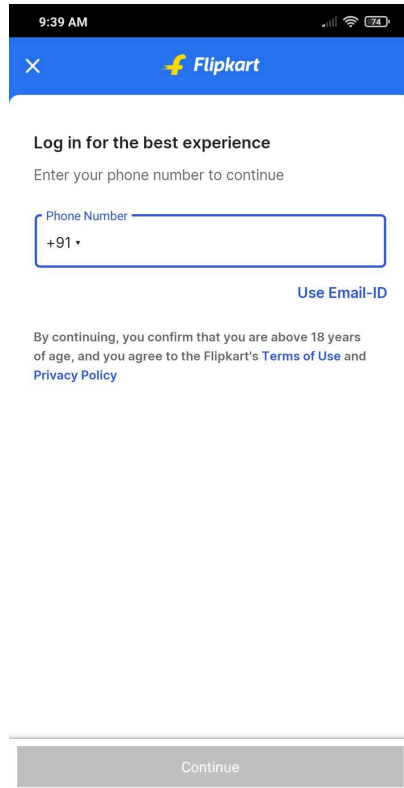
9:39 AM

74

Flipkart

Log in for the best experience

Enter your phone number to continue

Phone Number

+91 ▾

Use Email-ID

By continuing, you confirm that you are above 18 years of age, and you agree to the Flipkart's Terms of Use and Privacy Policy

Continue